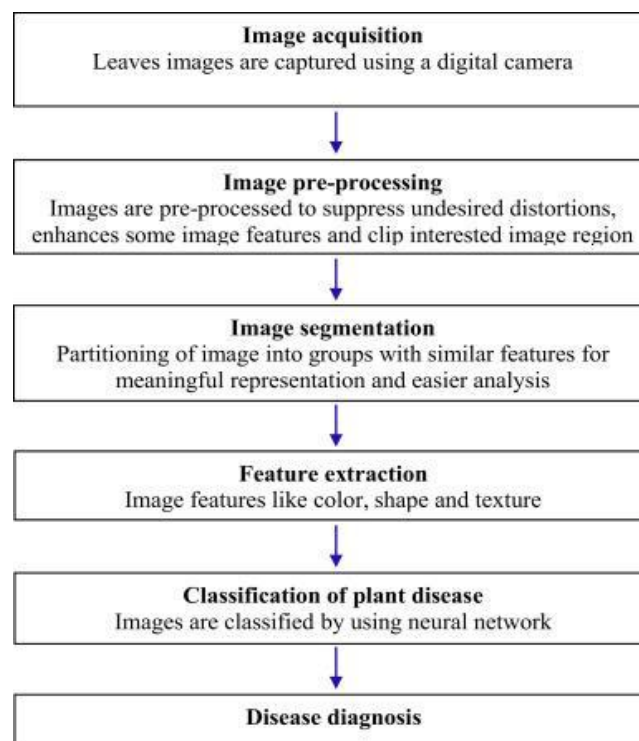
Image acquisition
Leaves images are captured using a digital camera

Image pre-processing
Images are pre-processed to suppress undesired distortions, enhances some image features and clip interested image region

Image segmentation
Partitioning of image into groups with similar features for meaningful representation and easier analysis

Feature extraction
Image features like color, shape and texture

Classification of plant disease
Images are classified by using neural network

Disease diagnosis